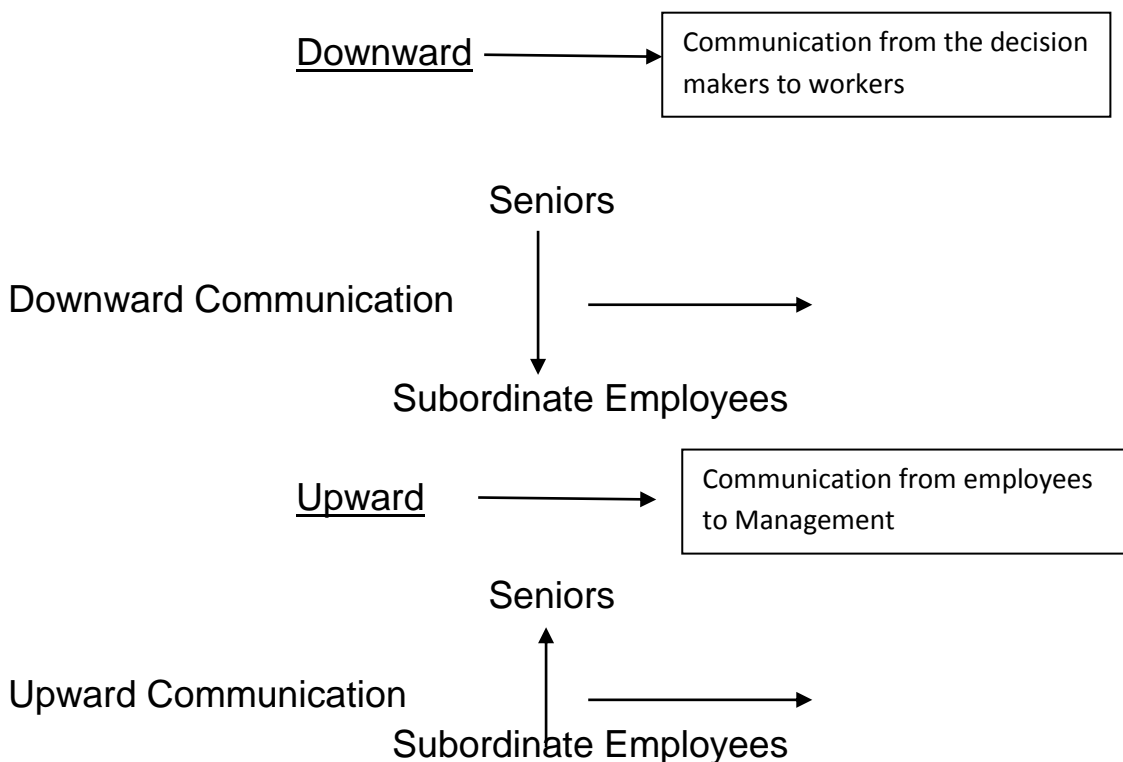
Downward

Communication from the decision makers to workers

Seniors

Downward Communication

Subordinate Employees

Upward

Communication from employees to Management

Seniors

Upward Communication

Subordinate Employees